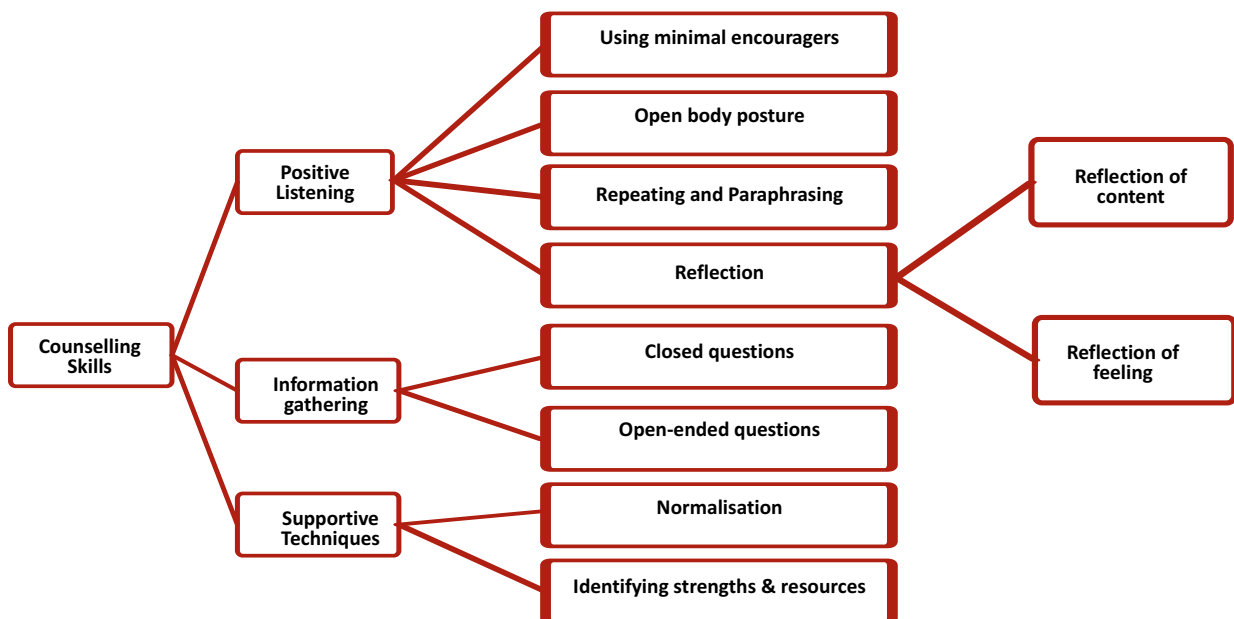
Counselling Skills

Positive Listening

Using minimal encouragers

Open body posture

Repeating and Paraphrasing

Reflection

Reflection of content

Reflection of feeling

Information gathering

Closed questions

Open-ended questions

Supportive Techniques

Normalisation

Identifying strengths & resources